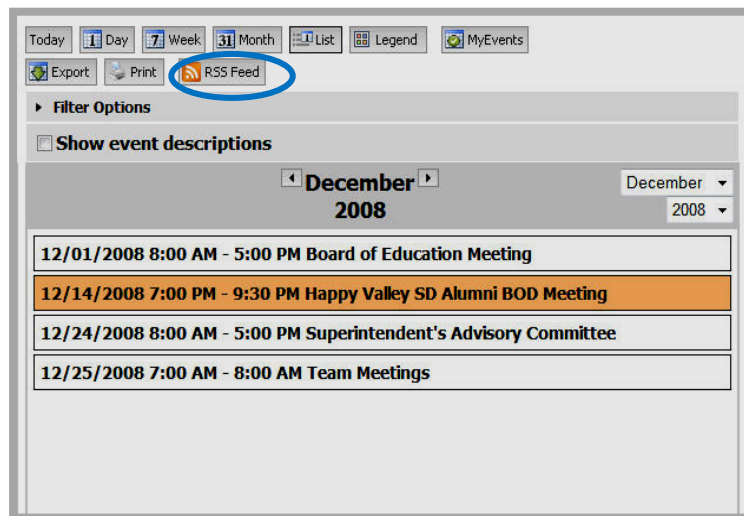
Today 1 Day 7 Week 31 Month List Legend MyEvents

Export Print RSS Feed

Filter Options

Show event descriptions

December
2008

December
2008

12/01/2008 8:00 AM - 5:00 PM Board of Education Meeting

12/14/2008 7:00 PM - 9:30 PM Happy Valley SD Alumni BOD Meeting

12/24/2008 8:00 AM - 5:00 PM Superintendent's Advisory Committee

12/25/2008 7:00 AM - 8:00 AM Team Meetings